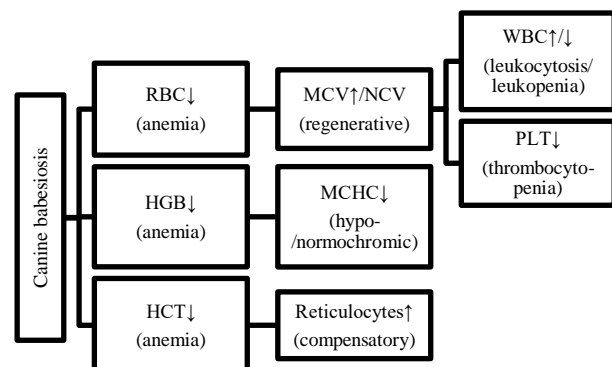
Canine babesiosis

RBC↓ (anemia)

HGB↓ (anemia)

HCT↓ (anemia)

MCV↑/NCV (regenerative)

MCHC↓ (hypo-/normochromic)

Reticulocytes↑ (compensatory)

WBC↑/↓ (leukocytosis/ leukopenia)

PLT↓ (thrombocytopenia)